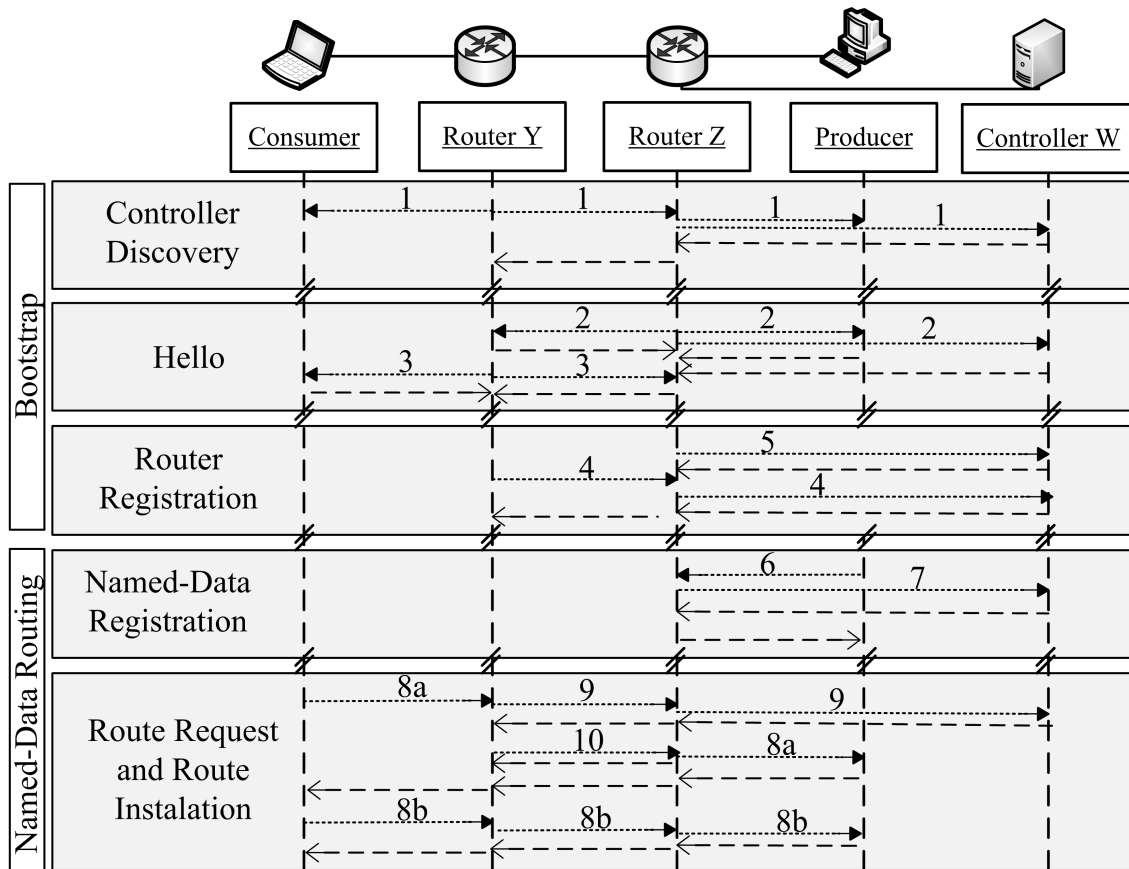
Consumer
Router Y
Router Z
Producer
Controller W

Bootstrap

Controller Discovery
1
1
1
1

Hello
2
2
2
3
3

Router Registration
5
4
4

Named-Data Routing

Named-Data Registration
6
7

Route Request and Route Instalation
8a
9
9
10
8a
8b
8b
8b